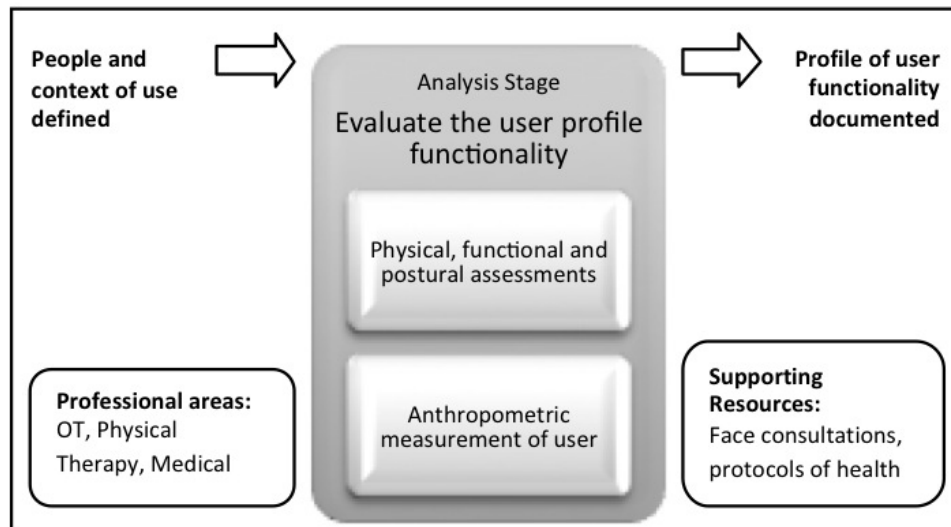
People and context of use defined

Analysis Stage

Evaluate the user profile functionality

Physical, functional and postural assessments

Anthropometric measurement of user

Profile of user functionality documented

Professional areas:
OT, Physical Therapy, Medical

Supporting Resources:
Face consultations, protocols of health